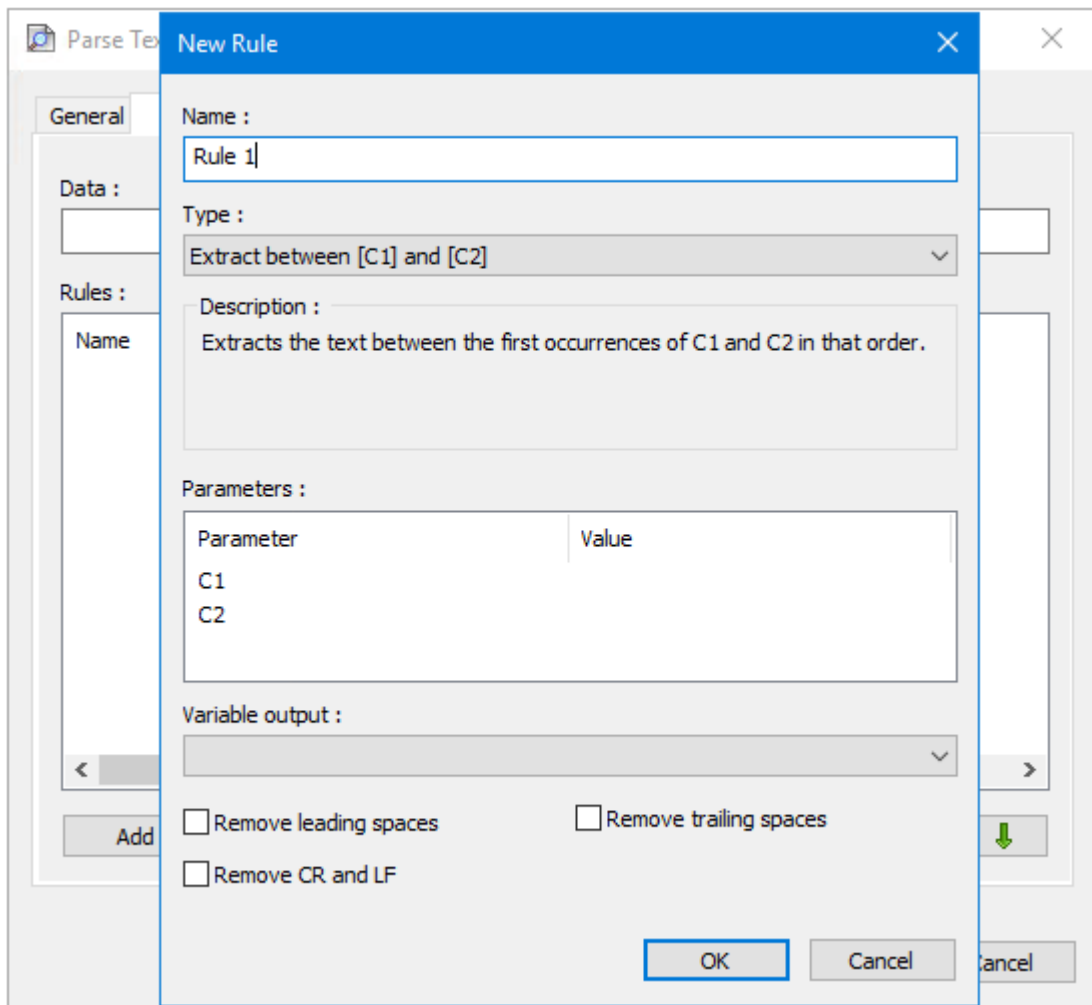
Parse Tex

General

Data :

Rules :

Name

<

>

Add

ancel

New Rule

Name :

Rule 1

Type :

Extract between [C1] and [C2]

Description :

Extracts the text between the first occurrences of C1 and C2 in that order.

Parameters :

| Parameter | Value |
|---|---|
| C1 | |
| C2 | |

Variable output :

Remove leading spaces

Remove trailing spaces

Remove CR and LF

OK

Cancel